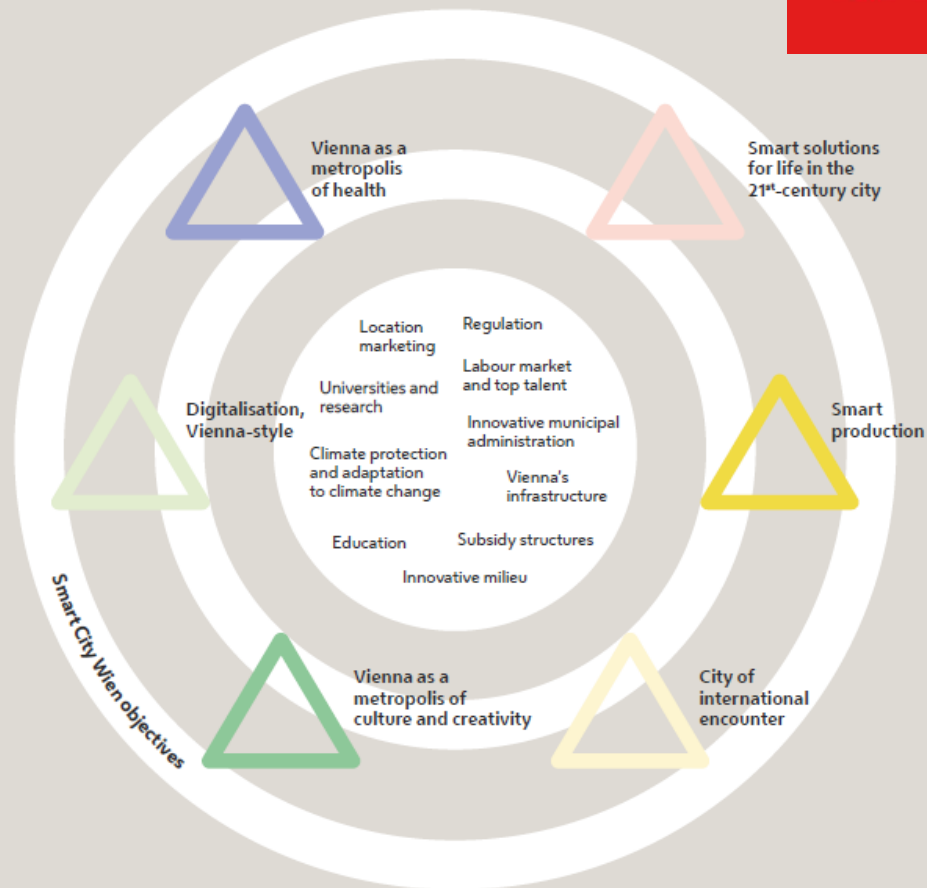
Vienna as a metropolis of health

Smart solutions for life in the 21$^{st}$-century city

Location marketing

Regulation

Labour market and top talent

Universities and research

Innovative municipal administration

Digitalisation, Vienna-style

Smart production

Climate protection and adaptation to climate change

Vienna's infrastructure

Education

Subsidy structures

Innovative milieu

Smart City Wien objectives

Vienna as a metropolis of culture and creativity

City of international encounter